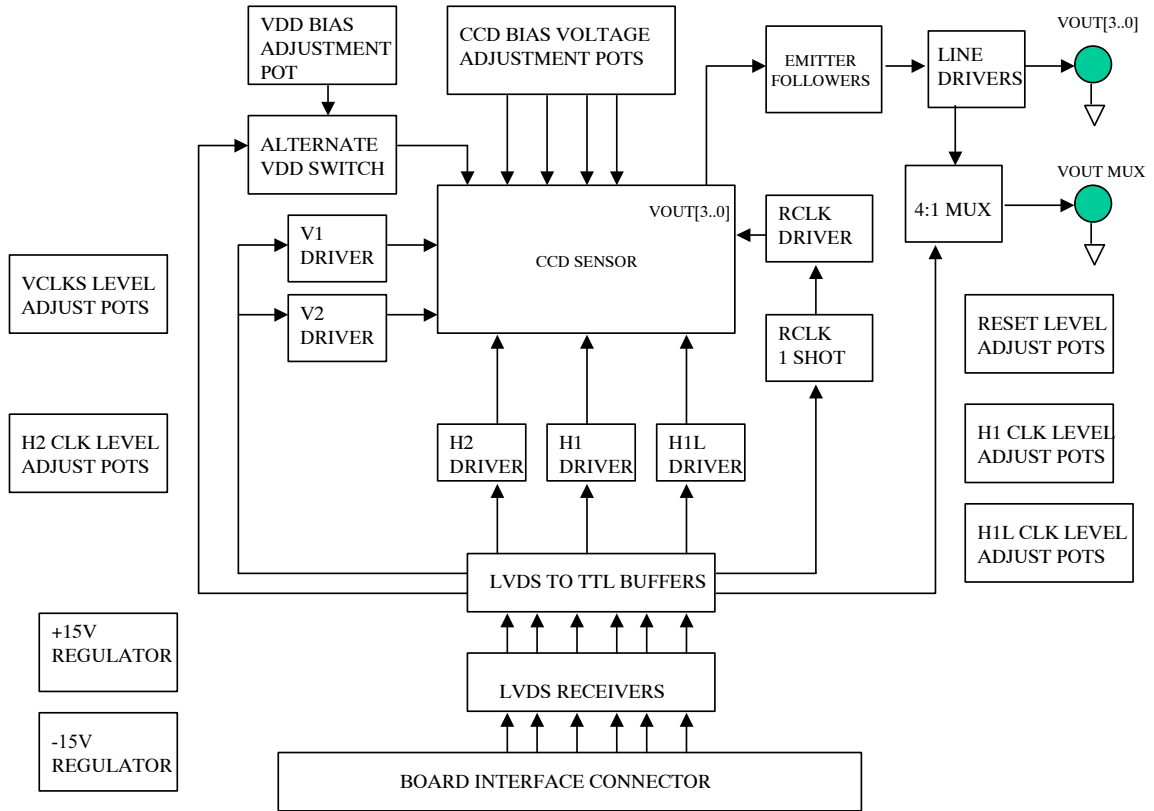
VDD BIAS ADJUSTMENT POT

CCD BIAS VOLTAGE ADJUSTMENT POTS

EMITTER FOLLOWERS

LINE DRIVERS

VOUT[3..0]

ALTERNATE VDD SWITCH

VOUT MUX

4:1 MUX

VOUT[3..0]

RCLK DRIVER

V1 DRIVER

CCD SENSOR

VCLKS LEVEL ADJUST POTS

V2 DRIVER

RCLK 1 SHOT

RESET LEVEL ADJUST POTS

H2 CLK LEVEL ADJUST POTS

H2 DRIVER

H1 DRIVER

H1L DRIVER

H1 CLK LEVEL ADJUST POTS

H1L CLK LEVEL ADJUST POTS

LVDS TO TTL BUFFERS

+15V REGULATOR

LVDS RECEIVERS

-15V REGULATOR

BOARD INTERFACE CONNECTOR